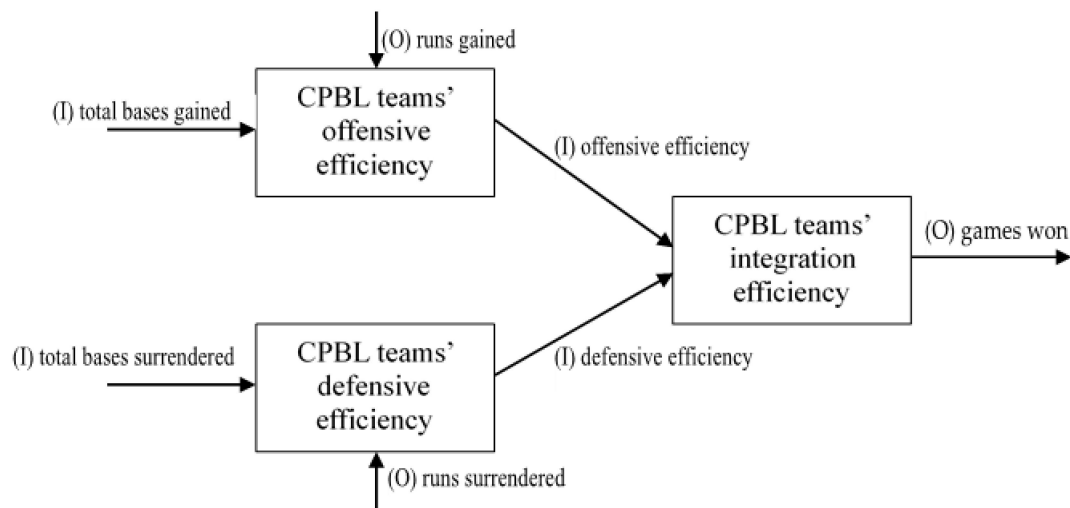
(O) runs gained

(I) total bases gained

CPBL teams' offensive efficiency

(I) offensive efficiency

CPBL teams' integration efficiency

(O) games won

(I) total bases surrendered

CPBL teams' defensive efficiency

(I) defensive efficiency

(O) runs surrendered